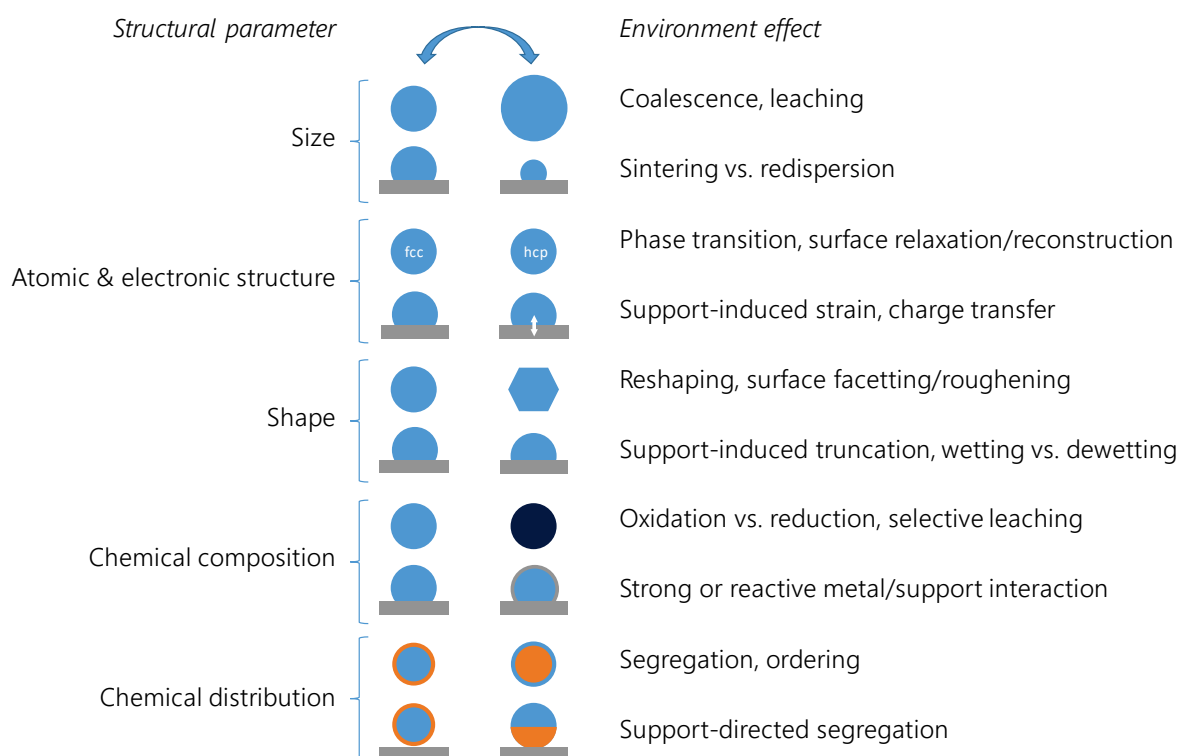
Structural parameter

Environment effect

Size

Coalescence, leaching

Sintering vs. redispersion

Atomic & electronic structure

fcc

hcp

Phase transition, surface relaxation/reconstruction

Support-induced strain, charge transfer

Shape

Reshaping, surface facetting/roughening

Support-induced truncation, wetting vs. dewetting

Chemical composition

Oxidation vs. reduction, selective leaching

Strong or reactive metal/support interaction

Chemical distribution

Segregation, ordering

Support-directed segregation